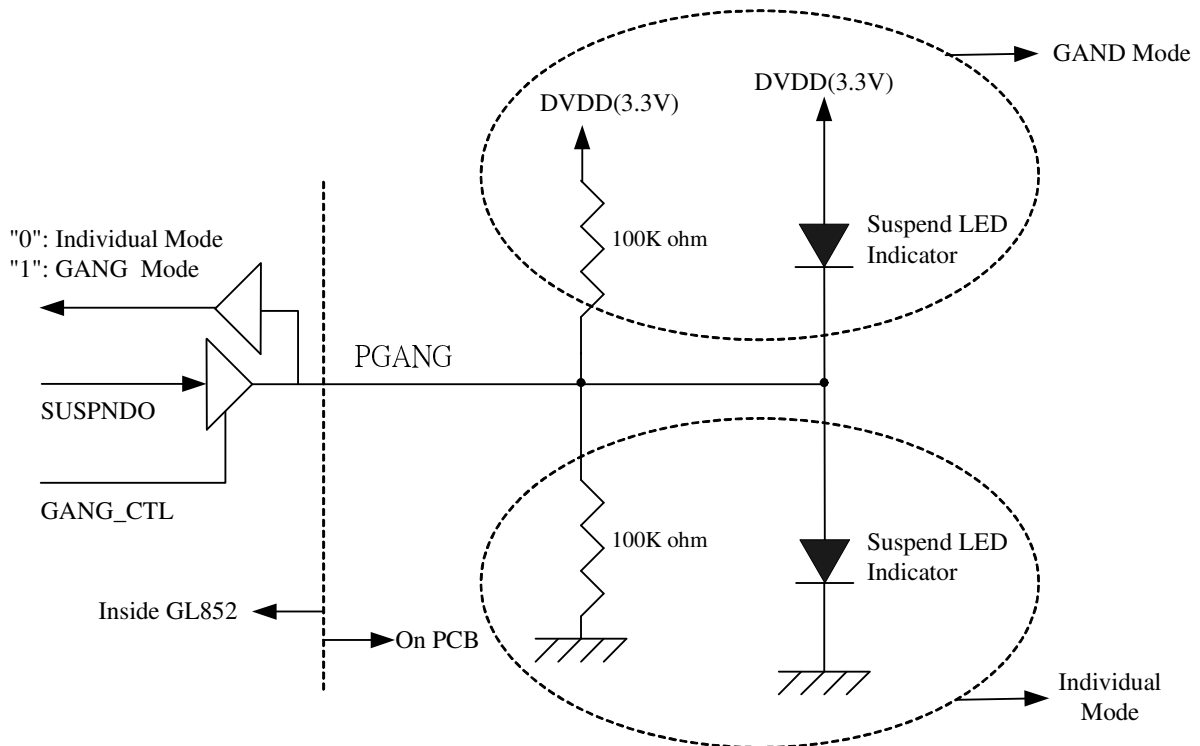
GAND Mode

DVDD(3.3V)

DVDD(3.3V)

"0": Individual Mode
"1": GANG Mode

100K ohm

Suspend LED Indicator

PGANG

SUSPNDO

GANG_CTL

100K ohm

Suspend LED Indicator

Inside GL852

On PCB

Individual Mode